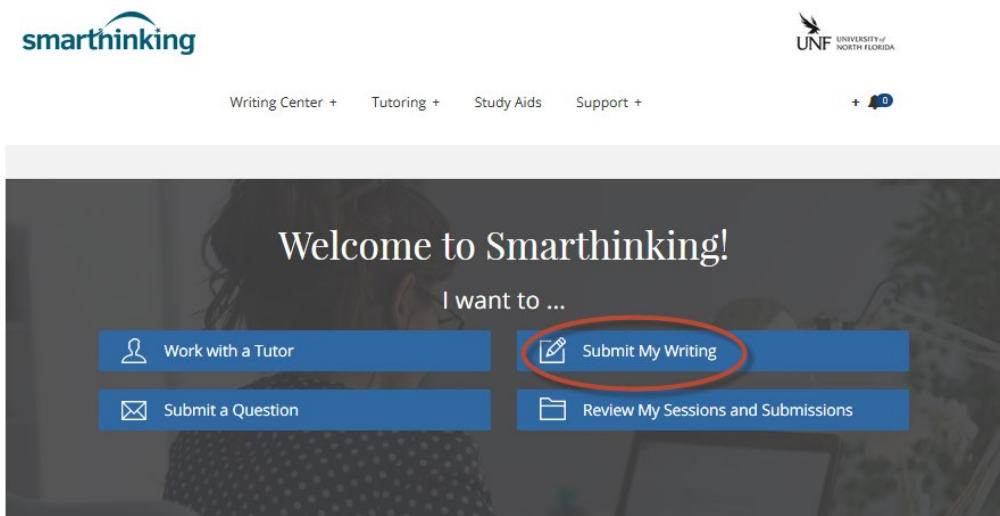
smarthinking

UNF UNIVERSITY of NORTH FLORIDA

Writing Center + Tutoring + Study Aids Support +

+ 0

Welcome to Smarthinking!

I want to ...

Work with a Tutor

Submit My Writing

Submit a Question

Review My Sessions and Submissions